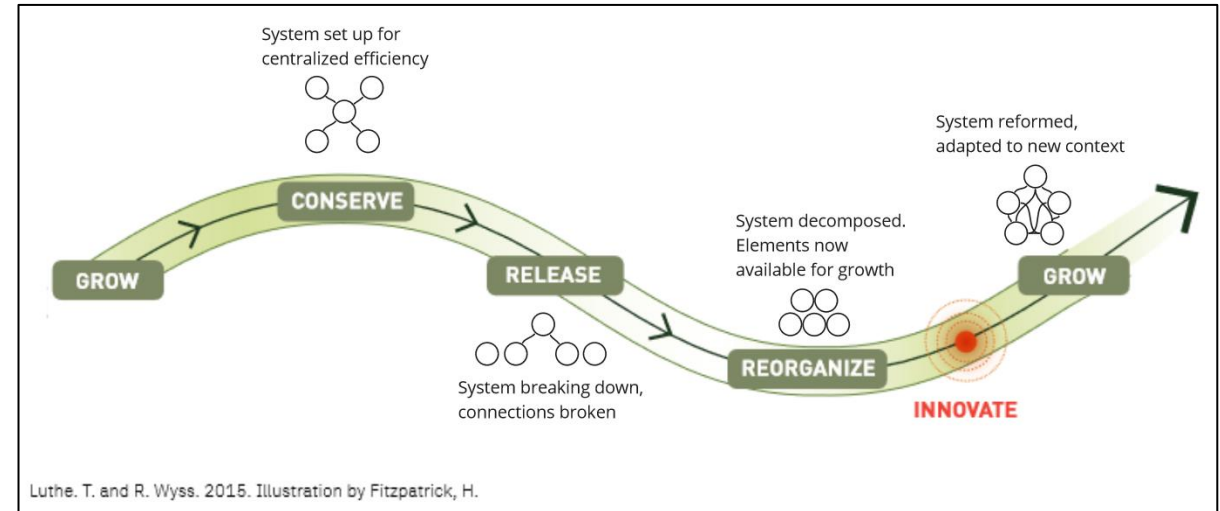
System set up for centralized efficiency

CONSERVE

GROW

RELEASE

System breaking down, connections broken

System decomposed. Elements now available for growth

REORGANIZE

System reformed, adapted to new context

GROW

INNOVATE

Luthe. T. and R. Wyss. 2015. Illustration by Fitzpatrick, H.